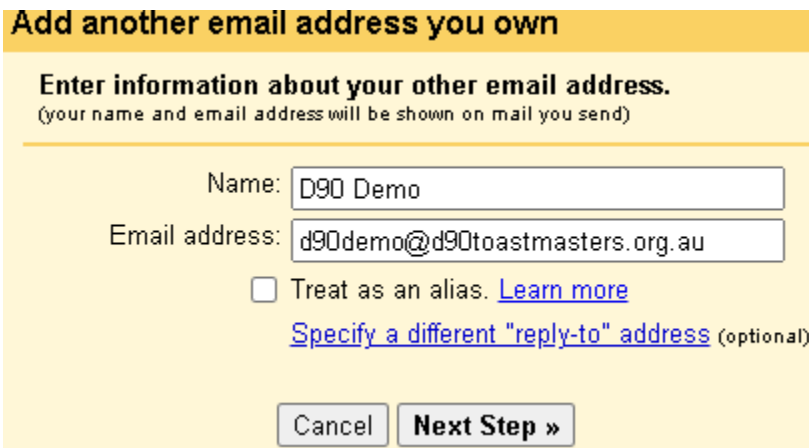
Add another email address you own

Enter information about your other email address.
(your name and email address will be shown on mail you send)

Name: D90 Demo

Email address: d90demo@d90toastmasters.org.au

Treat as an alias. Learn more

Specify a different "reply-to" address (optional)

Cancel Next Step »